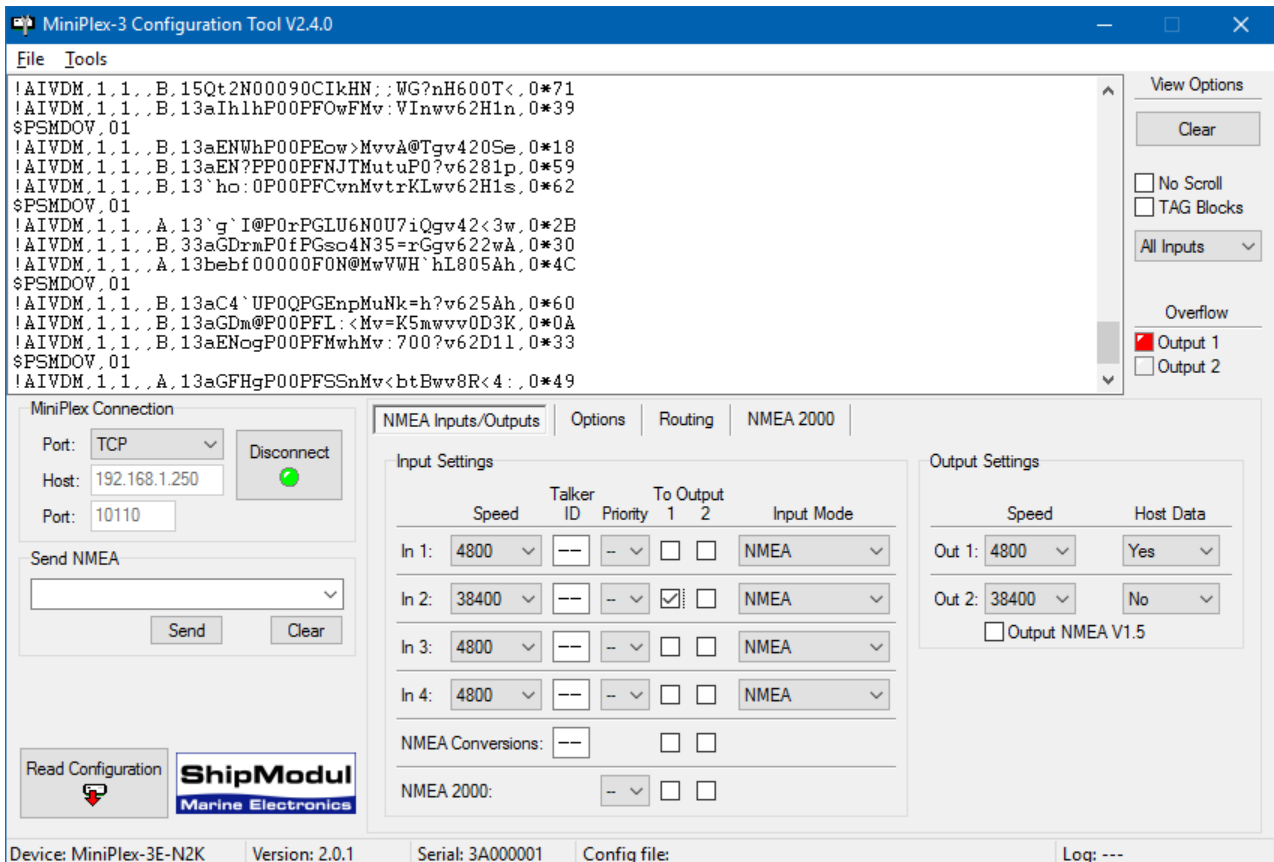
MiniPlex-3 Configuration Tool V2.4.0

File Tools

!AIVDM,1,1,,B,15Qt2N00090CIkHN;;WG?nH600T<,0*71
!AIVDM,1,1,,B,13aIh1hP00PFOwFMv:VInwv62H1n,0*39
$PSMDOV,01
!AIVDM,1,1,,B,13aENWhP00PEow>MvvA@Tgv420Se,0*18
!AIVDM,1,1,,B,13aEN?PP00PFNJTMutuP0?v6281p,0*59
!AIVDM,1,1,,B,13`ho:0P00PFCvnMvtrKLwv62H1s,0*62
$PSMDOV,01
!AIVDM,1,1,,A,13`g`I@P0rPGLU6N0U7iQgv42<3w,0*2B
!AIVDM,1,1,,B,33aGDrmP0fPGso4N35=rGgv622wA,0*30
!AIVDM,1,1,,A,13bebf00000F0N@MwVWH`hL805Ah,0*4C
$PSMDOV,01
!AIVDM,1,1,,B,13aC4`UP0QPGEnpMuNk=h?v625Ah,0*60
!AIVDM,1,1,,B,13aGDm@P00PFL:<Mv=K5mwvv0D3K,0*0A
!AIVDM,1,1,,B,13aENogP00PFMwhMv:700?v62D11,0*33
$PSMDOV,01
!AIVDM,1,1,,A,13aGFHgP00PFSSnMv<btBwv8R<4:,0*49

View Options
Clear
No Scroll
TAG Blocks
All Inputs
Overflow
Output 1
Output 2

MiniPlex Connection
Port: TCP
Host: 192.168.1.250
Port: 10110
Disconnect

Send NMEA
Send Clear

Read Configuration

ShipModul
Marine Electronics

NMEA Inputs/Outputs | Options | Routing | NMEA 2000

Input Settings

| | Speed | Talker ID | Priority | To Output 1 | 2 | Input Mode |
|---|---|---|---|---|---|---|
| In 1: | 4800 | -- | -- | | | NMEA |
| In 2: | 38400 | -- | -- | ☑ | | NMEA |
| In 3: | 4800 | -- | -- | | | NMEA |
| In 4: | 4800 | -- | -- | | | NMEA |
| NMEA Conversions: | | -- | | | | |
| NMEA 2000: | | | -- | | | |

Output Settings

| | Speed | Host Data |
|---|---|---|
| Out 1: | 4800 | Yes |
| Out 2: | 38400 | No |

Output NMEA V1.5

Device: MiniPlex-3E-N2K | Version: 2.0.1 | Serial: 3A000001 | Config file: | Log: ---